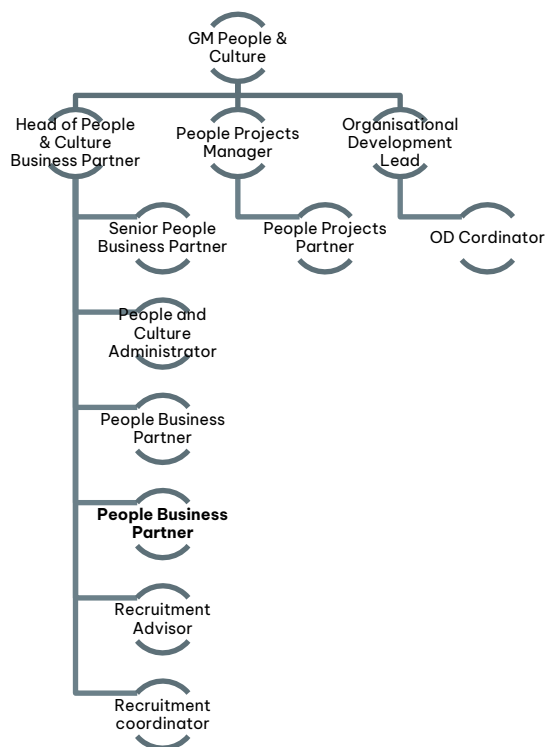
GM People & Culture

Head of People & Culture Business Partner

People Projects Manager

Organisational Development Lead

Senior People Business Partner

People Projects Partner

OD Cordinator

People and Culture Administrator

People Business Partner

**People Business Partner**

Recruitment Advisor

Recruitment coordinator